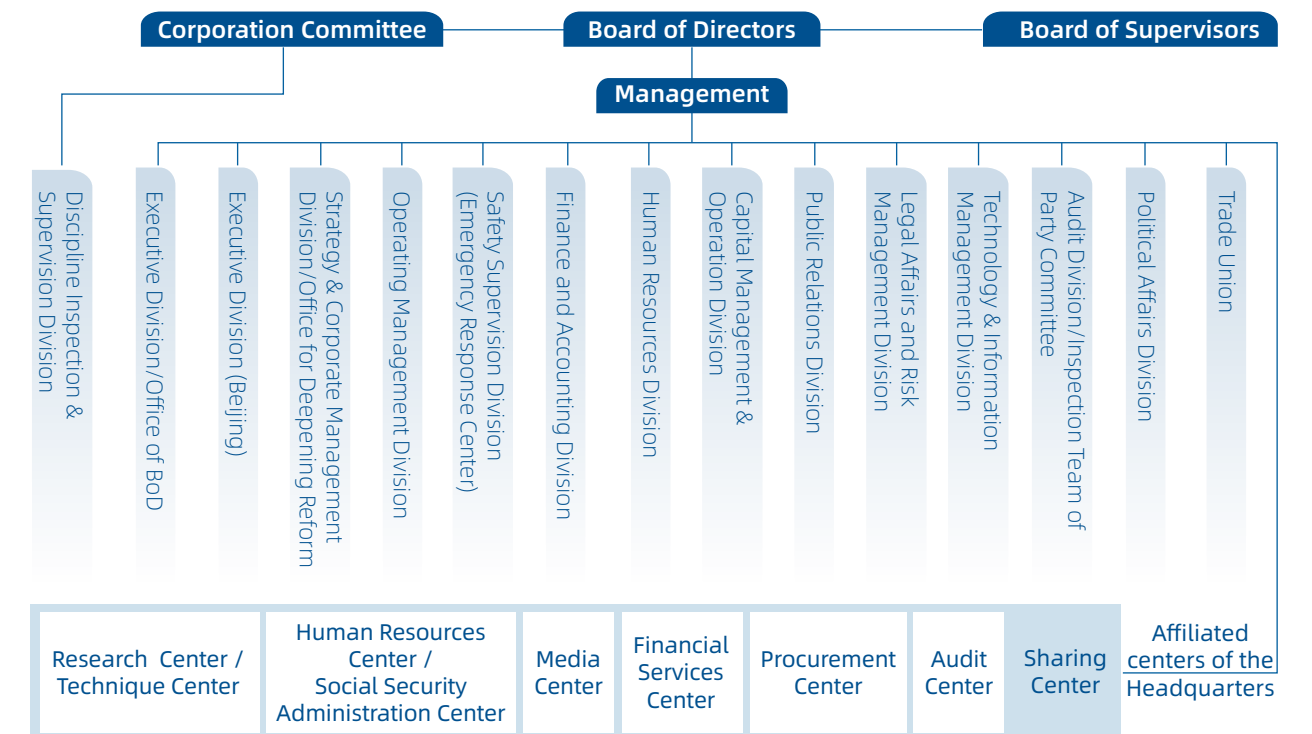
Corporation Committee
Board of Directors
Board of Supervisors
Management

Discipline Inspection & Supervision Division
Executive Division/Office of BoD
Executive Division (Beijing)
Strategy & Corporate Management Division/Office for Deepening Reform
Operating Management Division
Safety Supervision Division (Emergency Response Center)
Finance and Accounting Division
Human Resources Division
Capital Management & Operation Division
Public Relations Division
Legal Affairs and Risk Management Division
Technology & Information Management Division
Audit Division/Inspection Team of Party Committee
Political Affairs Division
Trade Union

Research Center / Technique Center
Human Resources Center / Social Security Administration Center
Media Center
Financial Services Center
Procurement Center
Audit Center
Sharing Center
Affiliated centers of the Headquarters